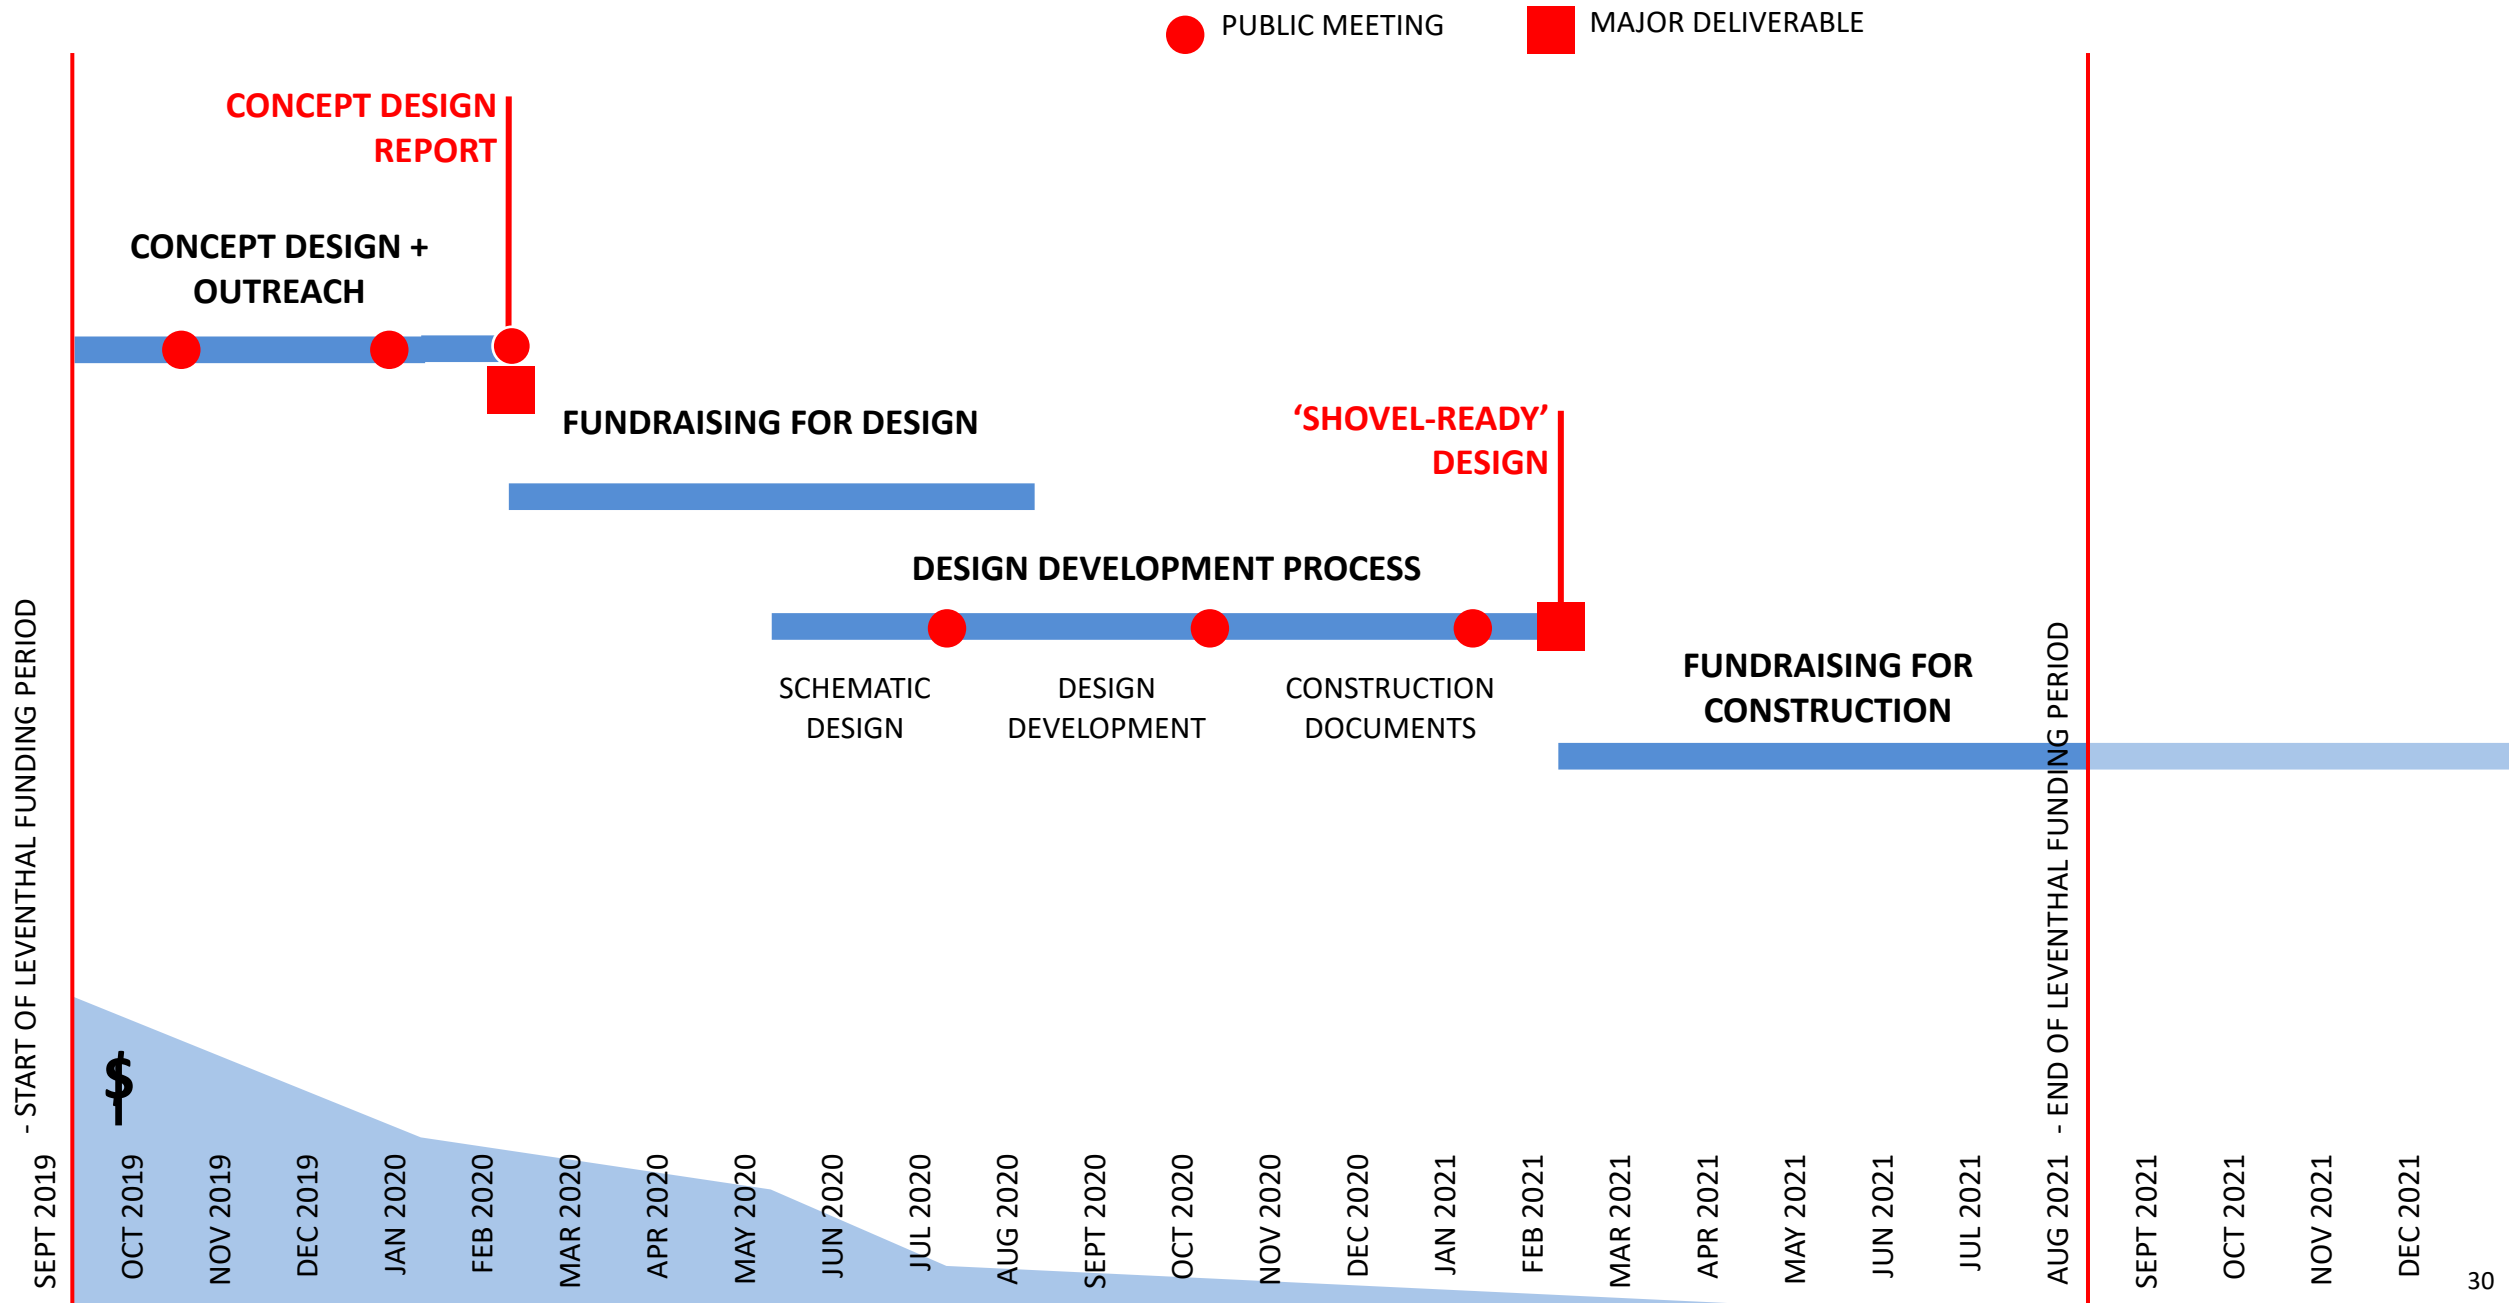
PUBLIC MEETING
MAJOR DELIVERABLE

CONCEPT DESIGN REPORT

CONCEPT DESIGN + OUTREACH

FUNDRAISING FOR DESIGN

'SHOVEL-READY' DESIGN

DESIGN DEVELOPMENT PROCESS

SCHEMATIC DESIGN

DESIGN DEVELOPMENT

CONSTRUCTION DOCUMENTS

FUNDRAISING FOR CONSTRUCTION

SEPT 2019 - START OF LEVENTHAL FUNDING PERIOD

$

OCT 2019
NOV 2019
DEC 2019
JAN 2020
FEB 2020
MAR 2020
APR 2020
MAY 2020
JUN 2020
JUL 2020
AUG 2020
SEPT 2020
OCT 2020
NOV 2020
DEC 2020
JAN 2021
FEB 2021
MAR 2021
APR 2021
MAY 2021
JUN 2021
JUL 2021
AUG 2021 - END OF LEVENTHAL FUNDING PERIOD
SEPT 2021
OCT 2021
NOV 2021
DEC 2021

30